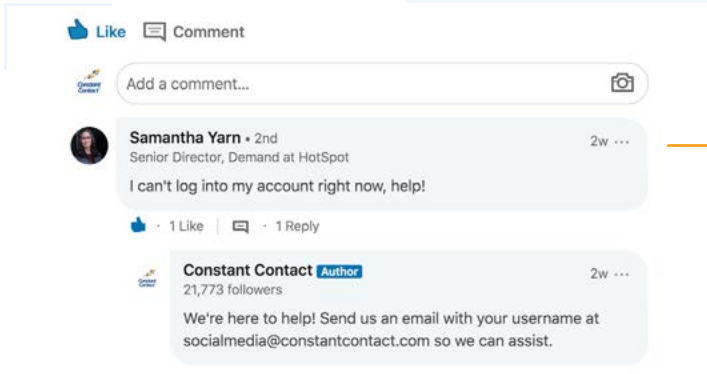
Like Comment

Constant Contact

Add a comment...

Samantha Yarn • 2nd
Senior Director, Demand at HotSpot
2w ···

I can't log into my account right now, help!

· 1 Like · 1 Reply

Constant Contact

Constant Contact Author
21,773 followers
2w ···

We're here to help! Send us an email with your username at socialmedia@constantcontact.com so we can assist.